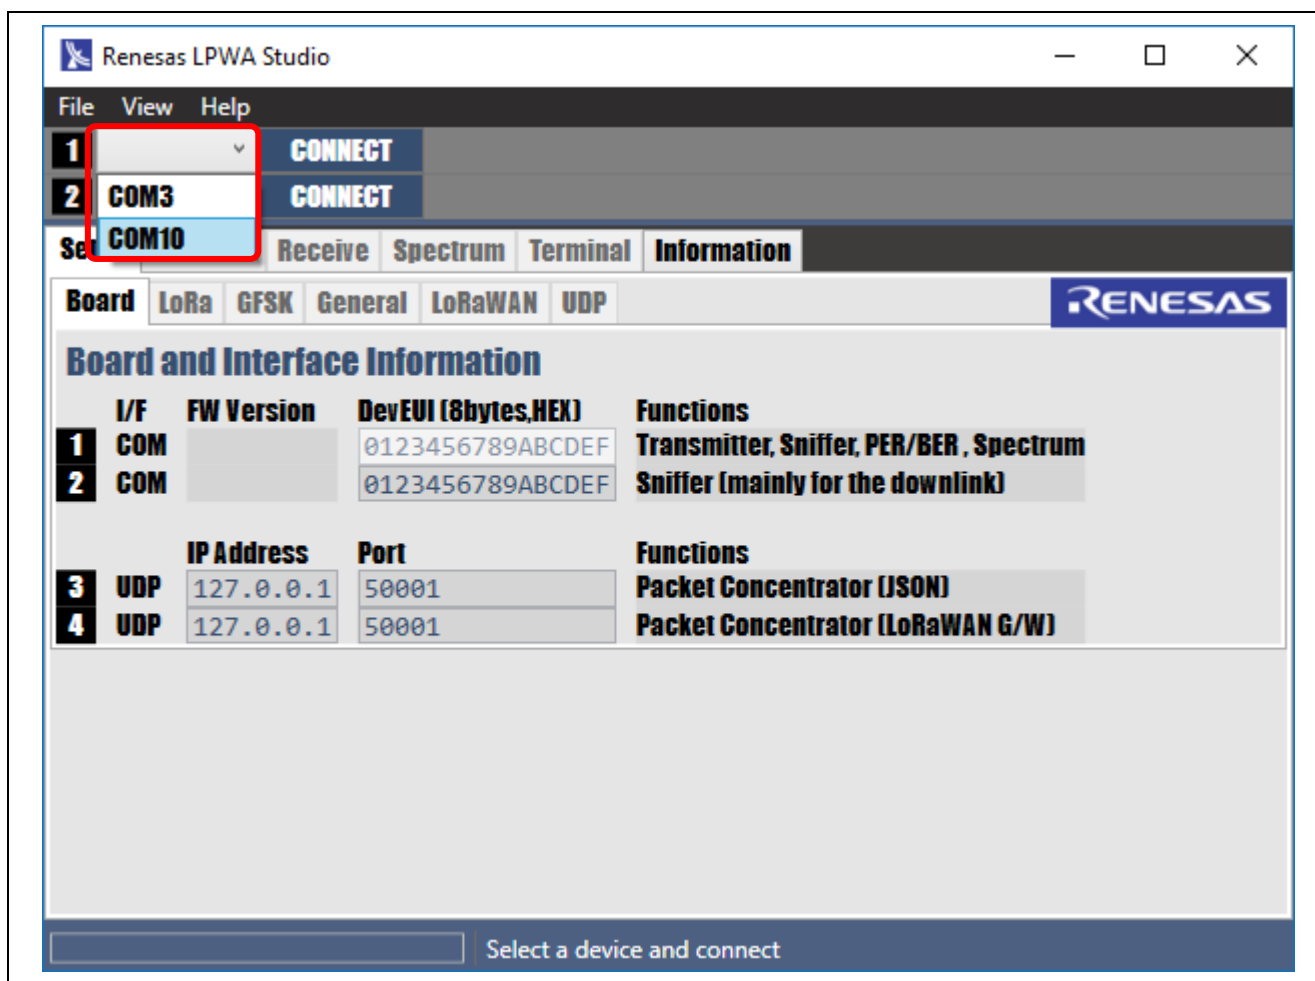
Renesas LPWA Studio

File View Help

1 CONNECT
2 COM3 CONNECT
COM10

Se Receive Spectrum Terminal Information

Board LoRa GFSK General LoRaWAN UDP

RENESAS

Board and Interface Information

| | I/F | FW Version | DevEUI (8bytes,HEX) | Functions |
|---|---|---|---|---|
| 1 | COM | | 0123456789ABCDEF | Transmitter, Sniffer, PER/BER , Spectrum |
| 2 | COM | | 0123456789ABCDEF | Sniffer (mainly for the downlink) |

| | | IP Address | Port | Functions |
|---|---|---|---|---|
| 3 | UDP | 127.0.0.1 | 50001 | Packet Concentrator (JSON) |
| 4 | UDP | 127.0.0.1 | 50001 | Packet Concentrator (LoRaWAN G/W) |

Select a device and connect